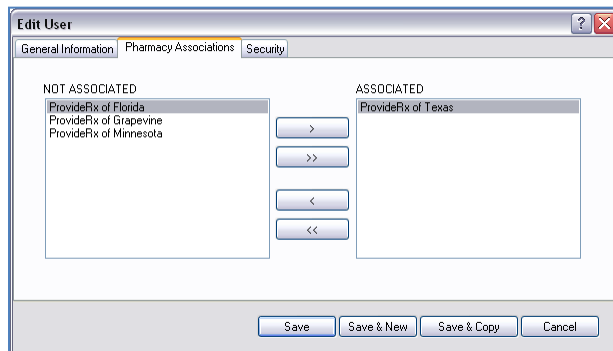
Edit User

General Information | Pharmacy Associations | Security

NOT ASSOCIATED
ProvideRx of Florida
ProvideRx of Grapevine
ProvideRx of Minnesota

>
>>
<
<<

ASSOCIATED
ProvideRx of Texas

Save | Save & New | Save & Copy | Cancel